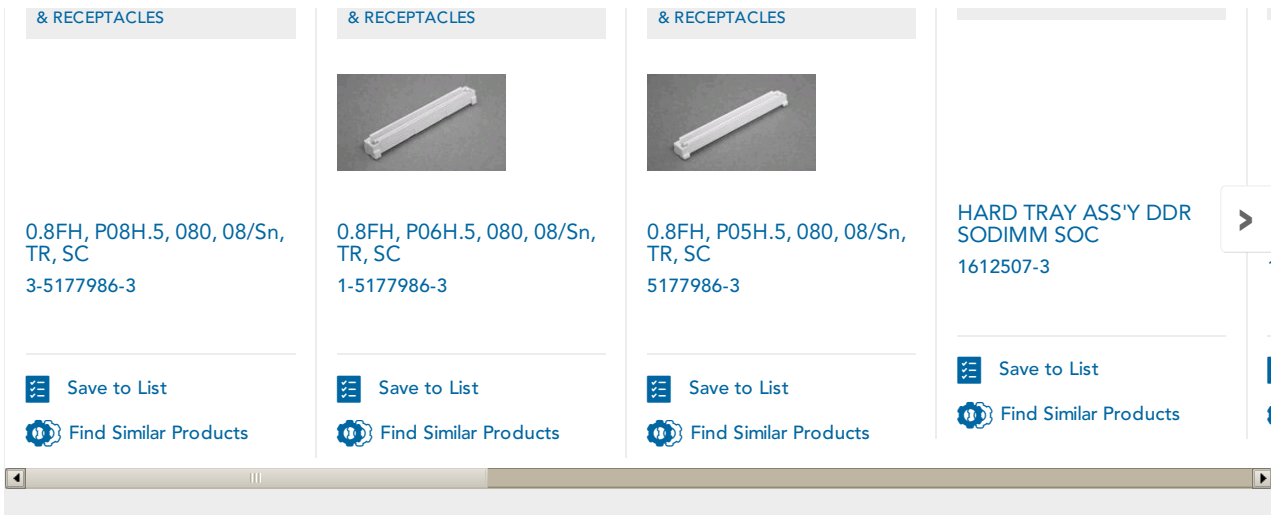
& RECEPTACLES

0.8FH, P08H.5, 080, 08/Sn, TR, SC

3-5177986-3

Save to List

Find Similar Products

& RECEPTACLES

0.8FH, P06H.5, 080, 08/Sn, TR, SC

1-5177986-3

Save to List

Find Similar Products

& RECEPTACLES

0.8FH, P05H.5, 080, 08/Sn, TR, SC

5177986-3

Save to List

Find Similar Products

HARD TRAY ASS'Y DDR SODIMM SOC

1612507-3

Save to List

Find Similar Products